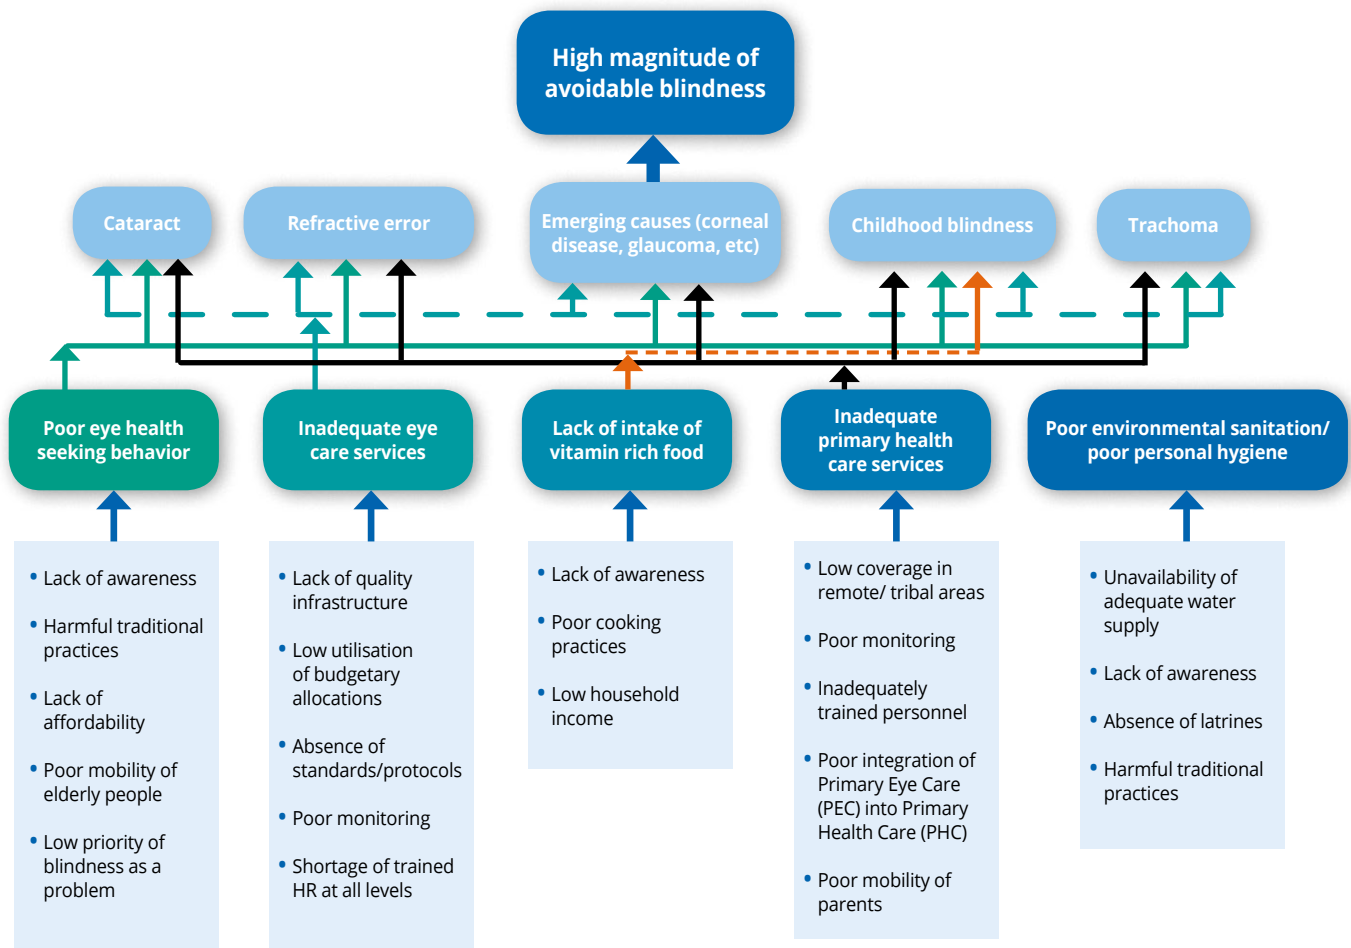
High magnitude of avoidable blindness

Cataract

Refractive error

Emerging causes (corneal disease, glaucoma, etc)

Childhood blindness

Trachoma

Poor eye health seeking behavior

Inadequate eye care services

Lack of intake of vitamin rich food

Inadequate primary health care services

Poor environmental sanitation/ poor personal hygiene

• Lack of awareness
• Harmful traditional practices
• Lack of affordability
• Poor mobility of elderly people
• Low priority of blindness as a problem

• Lack of quality infrastructure
• Low utilisation of budgetary allocations
• Absence of standards/protocols
• Poor monitoring
• Shortage of trained HR at all levels

• Lack of awareness
• Poor cooking practices
• Low household income

• Low coverage in remote/ tribal areas
• Poor monitoring
• Inadequately trained personnel
• Poor integration of Primary Eye Care (PEC) into Primary Health Care (PHC)
• Poor mobility of parents

• Unavailability of adequate water supply
• Lack of awareness
• Absence of latrines
• Harmful traditional practices